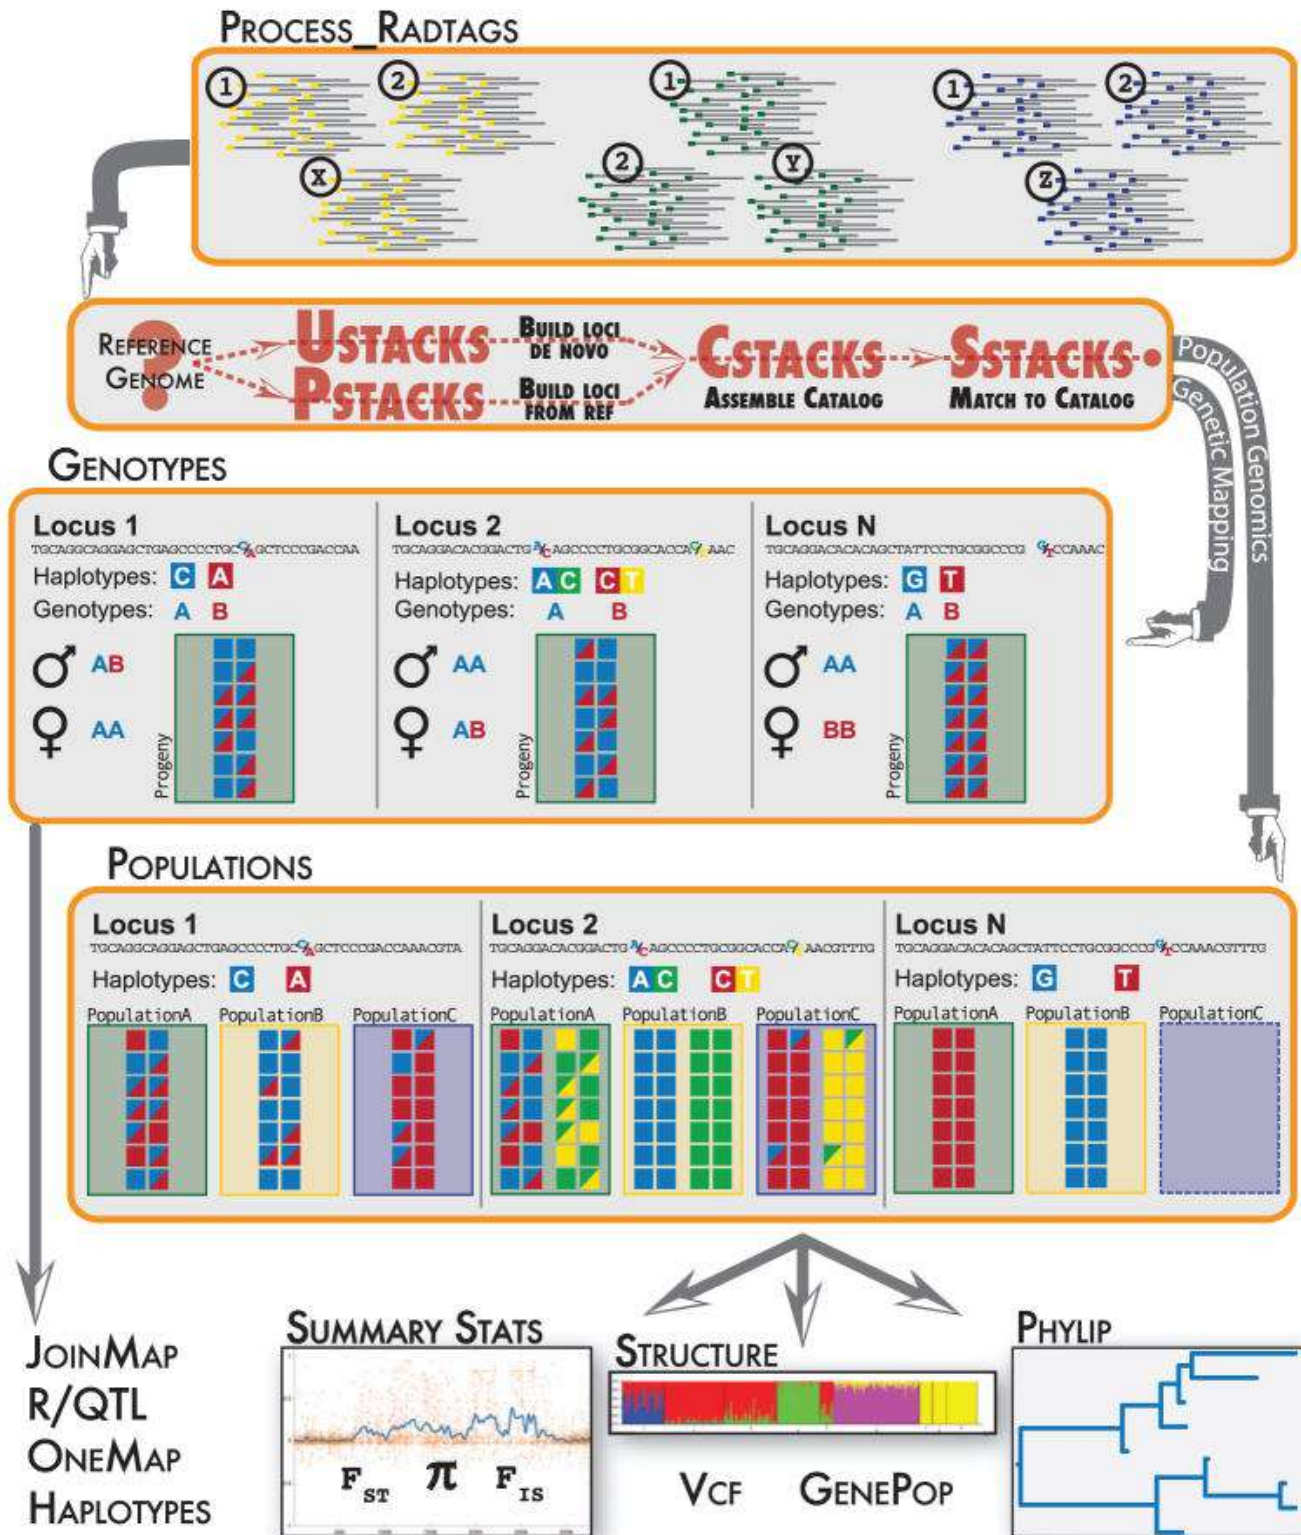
PROCESS_RADTAGS

① ② ① ① ②
Ⓧ ② Ⓨ Ⓩ

REFERENCE GENOME ? USTACKS BUILD LOCI DE NOVO PSTACKS BUILD LOCI FROM REF CSTACKS ASSEMBLE CATALOG SSTACKS MATCH TO CATALOG

Population Genomics
Genetic Mapping

GENOTYPES

Locus 1
TGCAGGCAGGAGCTGAGCCCCTGC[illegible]GCTCCCGACCAA
Haplotypes: C A
Genotypes: A B
♂ AB
♀ AA
Progeny

Locus 2
TGCAGGACACGGACTG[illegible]AGCCCCTGCGGCACCA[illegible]AAC
Haplotypes: A C C T
Genotypes: A B
♂ AA
♀ AB
Progeny

Locus N
TGCAGGACACACAGCTATTCCTGCGGCCCG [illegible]CCAAAC
Haplotypes: G T
Genotypes: A B
♂ AA
♀ BB
Progeny

POPULATIONS

Locus 1
TGCAGGCAGGAGCTGAGCCCCTGC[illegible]GCTCCCGACCAAACGTA
Haplotypes: C A
PopulationA PopulationB PopulationC

Locus 2
TGCAGGACACGGACTG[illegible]AGCCCCTGCGGCACCA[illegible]AACGTTTG
Haplotypes: A C C T
PopulationA PopulationB PopulationC

Locus N
TGCAGGACACACAGCTATTCCTGCGGCCCG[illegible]CCAAACGTTTG
Haplotypes: G T
PopulationA PopulationB PopulationC

JOINMAP
R/QTL
ONEMAP
HAPLOTYPES

SUMMARY STATS
$F_{ST}$ $\pi$ $F_{IS}$

STRUCTURE

VCF GENEPOP

PHYLIP